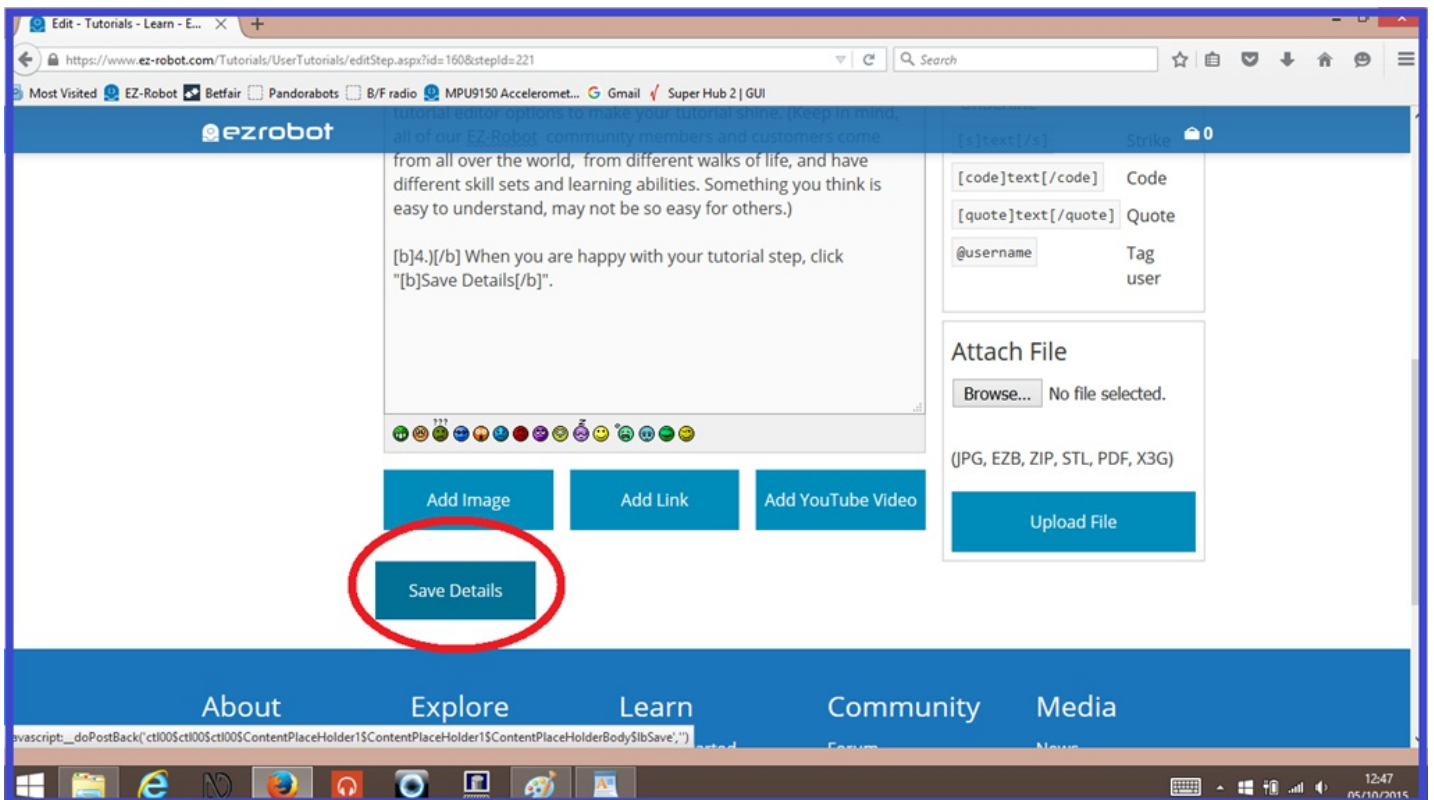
Edit - Tutorials - Learn - E...

https://www.ez-robot.com/Tutorials/UserTutorials/editStep.aspx?id=160&stepId=221

Search

Most Visited EZ-Robot Betfair Pandorabots B/F radio MPU9150 Acceleromet... Gmail Super Hub 2 | GUI

ezrobot

0

tutorial editor options to make your tutorial shine. (Keep in mind, all of our EZ-Robot community members and customers come from all over the world, from different walks of life, and have different skill sets and learning abilities. Something you think is easy to understand, may not be so easy for others.)

[b]4.)[/b] When you are happy with your tutorial step, click "[b]Save Details[/b]".

[s]text[/s] Strike

[code]text[/code] Code

[quote]text[/quote] Quote

@username Tag user

Attach File

Browse... No file selected.

(JPG, EZB, ZIP, STL, PDF, X3G)

Upload File

Add Image

Add Link

Add YouTube Video

Save Details

About

Explore

Learn

Community

Media

avascript:__doPostBack('ctl00$ctl00$ctl00$ContentPlaceHolder1$ContentPlaceHolder1$ContentPlaceHolderBody$lbSave','')

12:47
05/10/2015